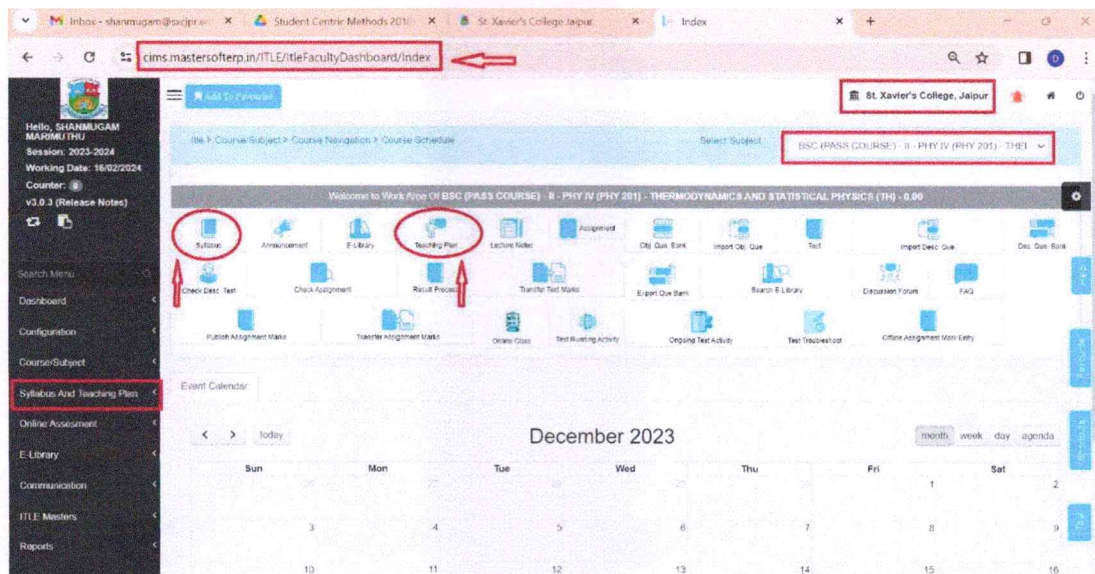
Inbox - shanmugam@sxcjpr.e... × Student Centric Methods 2018- × St. Xavier's College Jaipur × Index × +

cims.mastersofterp.in/ITLE/itleFacultyDashboard/Index

Add To Favourite

St. Xavier's College, Jaipur

Hello, SHANMUGAM MARIMUTHU
Session: 2023-2024
Working Date: 16/02/2024
Counter: 0
v3.0.3 (Release Notes)

Itle > Course/Subject > Course Navigation > Course Schedule

Select Subject BSC (PASS COURSE) - II - PHY IV (PHY 201) - THE

Welcome to Work Area Of BSC (PASS COURSE) - II - PHY IV (PHY 201) - THERMODYNAMICS AND STATISTICAL PHYSICS (TH) - 0.00

Syllabus Announcement E-Library Teaching Plan Lecture Notes Assignment Obj. Que. Bank Import Obj. Que Test Import Desc. Que. Desc. Que. Bank

Check Desc. Test Check Assignment Result Process Transfer Test Marks Export Que Bank Search E-Library Discussion Forum FAQ

Publish Assignment Marks Transfer Assignment Marks Online Class Test Running Activity Ongoing Test Activity Test Troubleshoot Offline Assignment Mark Entry

Search Menu
Dashboard
Configuration
Course/Subject
Syllabus And Teaching Plan
Online Assesment
E-Library
Communication
ITLE Masters
Reports

Event Calendar

< > today

December 2023

month week day agenda

| Sun | Mon | Tue | Wed | Thu | Fri | Sat |
|---|---|---|---|---|---|---|
| 26 | 27 | 28 | 29 | 30 | 1 | 2 |
| 3 | 4 | 5 | 6 | 7 | 8 | 9 |
| 10 | 11 | 12 | 13 | 14 | 15 | 16 |

Help
Favourite
Shortcuts
Tour